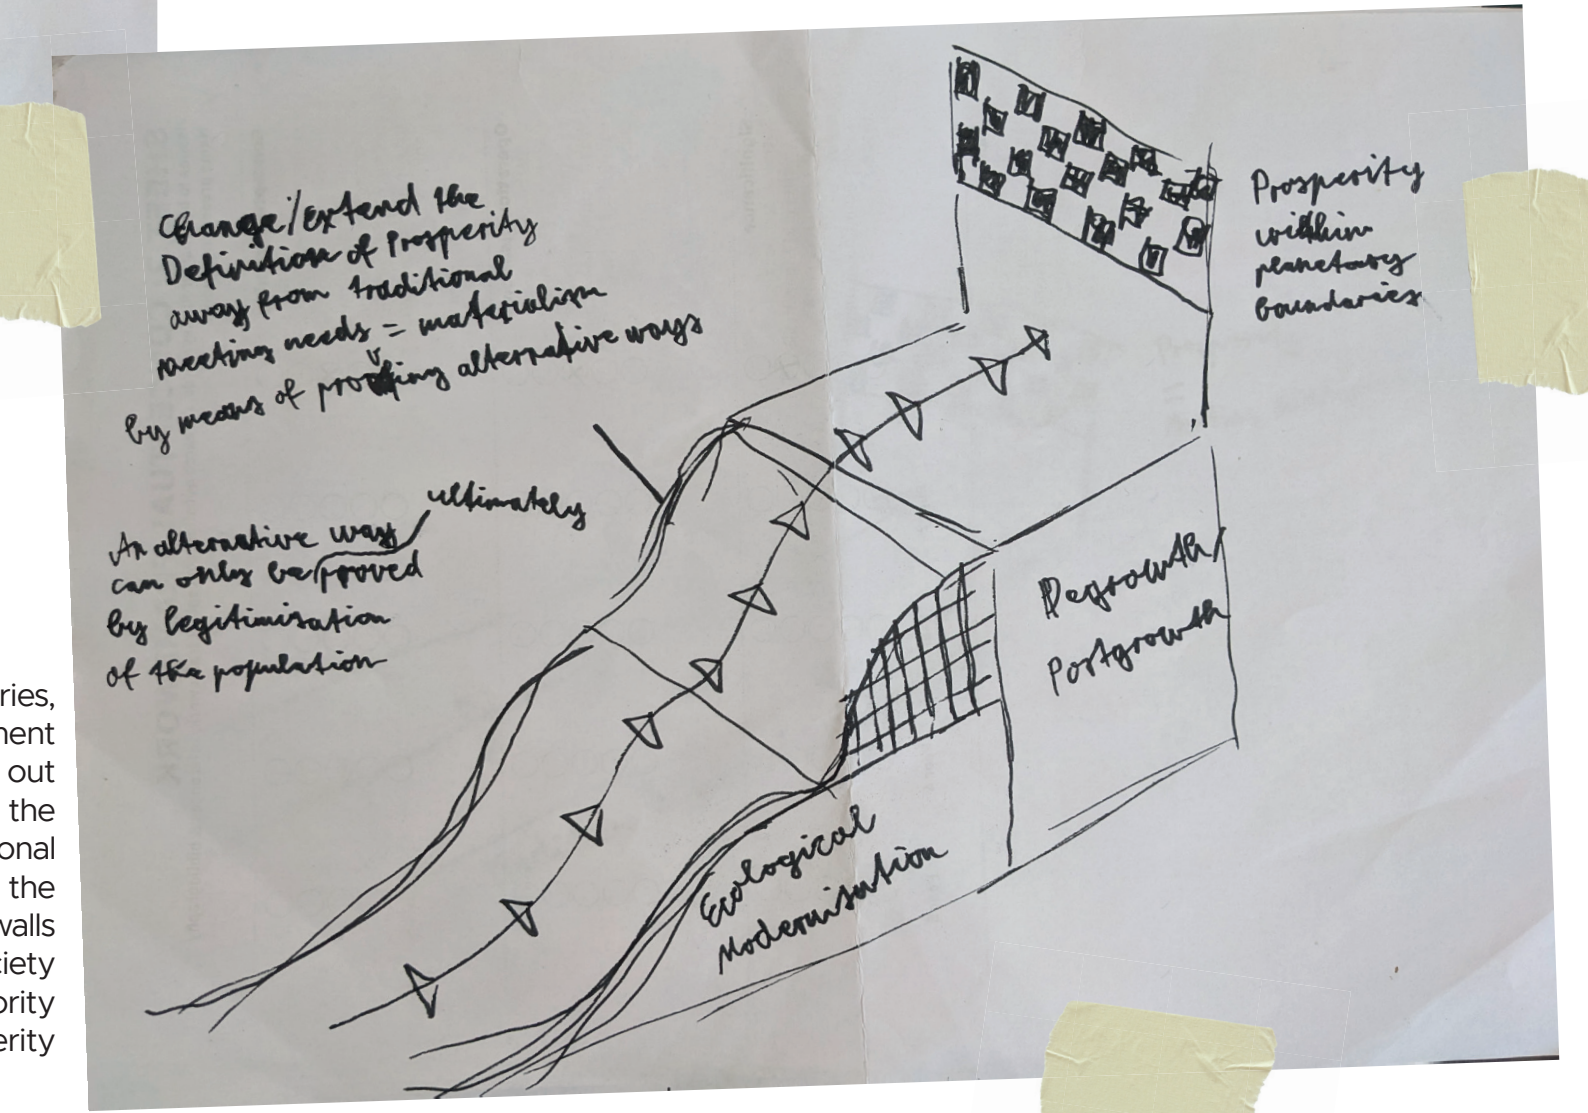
ries,
ment
out
the
onal
the
walls
ciety
ority
erity

Change/extend the Definition of Prosperity away from traditional meeting needs = materialism by means of proofing alternative ways

Prosperity within planetary boundaries

An alternative way can only be proved ultimately by legitimisation of the population

Degrowth/ Postgrowth

Ecological Modernisation